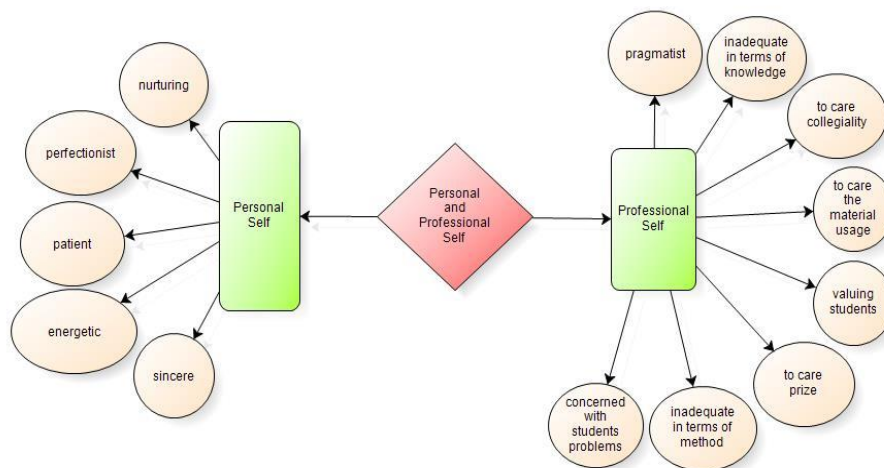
Personal and Professional Self

Personal Self

nurturing

perfectionist

patient

energetic

sincere

Professional Self

pragmatist

inadequate in terms of knowledge

to care collegiality

to care the material usage

valuing students

to care prize

inadequate in terms of method

concerned with students problems